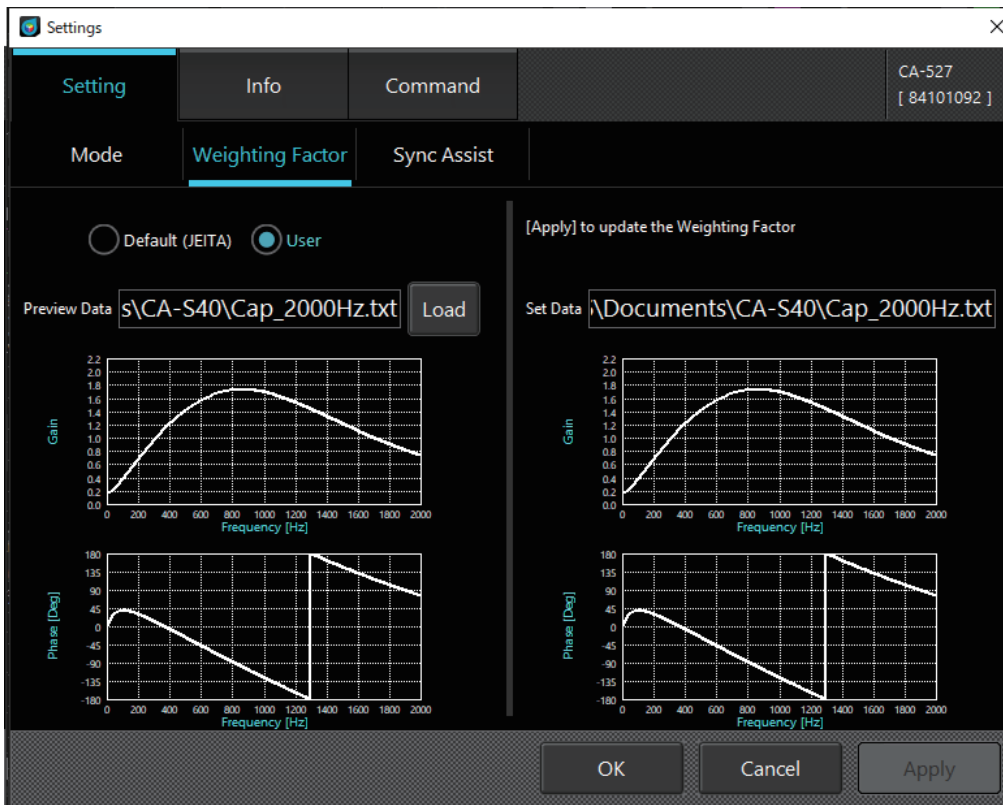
Settings

Setting
Info
Command
CA-527
[ 84101092 ]

Mode
Weighting Factor
Sync Assist

Default (JEITA)
User

[Apply] to update the Weighting Factor

Preview Data
s\CA-S40\Cap_2000Hz.txt
Load

Set Data
\Documents\CA-S40\Cap_2000Hz.txt

Gain
2.2
2.0
1.8
1.6
1.4
1.2
1.0
0.8
0.6
0.4
0.2
0.0
0 200 400 600 800 1000 1200 1400 1600 1800 2000
Frequency [Hz]

Phase [Deg]
180
135
90
45
0
-45
-90
-135
-180
0 200 400 600 800 1000 1200 1400 1600 1800 2000
Frequency [Hz]

Gain
2.2
2.0
1.8
1.6
1.4
1.2
1.0
0.8
0.6
0.4
0.2
0.0
0 200 400 600 800 1000 1200 1400 1600 1800 2000
Frequency [Hz]

Phase [Deg]
180
135
90
45
0
-45
-90
-135
-180
0 200 400 600 800 1000 1200 1400 1600 1800 2000
Frequency [Hz]

OK
Cancel
Apply